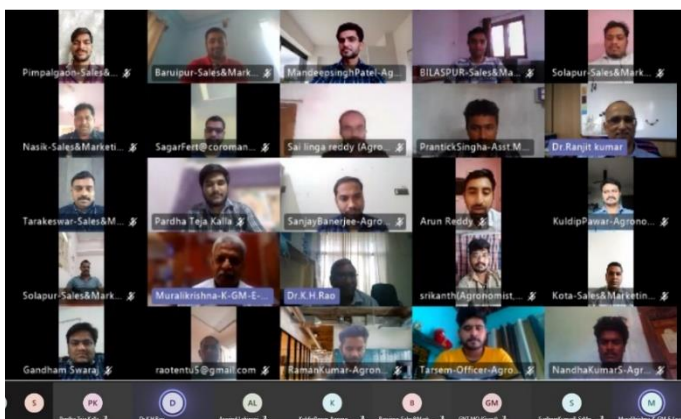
Pimpalgaon-Sales&Mark...
Baruipur-Sales&Mark...
MandeepsinghPatel-Ag...
BILASPUR-Sales&Ma...
Solapur-Sales&Mark...
Nasik-Sales&Marketi...
SagarFert@coroman...
Sai linga reddy (Agro...
PrantickSingha-Asst.M...
Dr.Ranjit kumar
Tarakeswar-Sales&M...
Pardha Teja Kalla
SanjayBanerjee-Agro...
Arun Reddy
KuldipPawar-Agrono...
Solapur-Sales&Mark...
Muralikrishna-K-GM-E...
Dr.K.H.Rao
srikanth(Agronomist,...
Kota-Sales&Marketin...
Gandham Swaraj
raotentuS@gmail.com
RamanKumar-Agron...
Tarsem-Officer-Agro...
NandhaKumarS-Agr...
S
PK
D
AL
K
B
GM
S
M
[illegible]